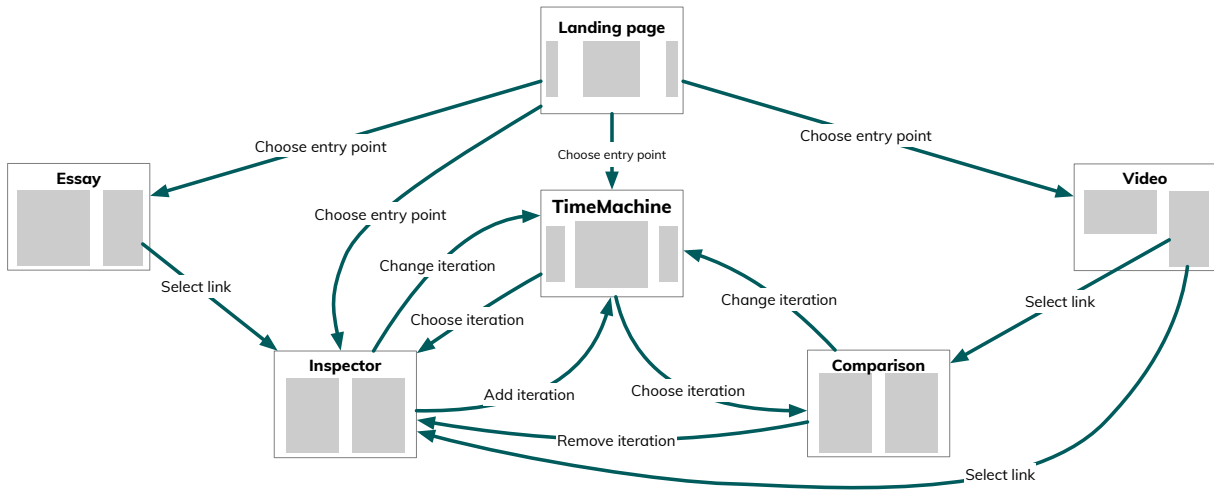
Landing page

Choose entry point

Choose entry point

Choose entry point

Choose entry point

Essay

Video

TimeMachine

Select link

Change iteration

Choose iteration

Change iteration

Select link

Inspector

Comparison

Add iteration

Choose iteration

Remove iteration

Select link